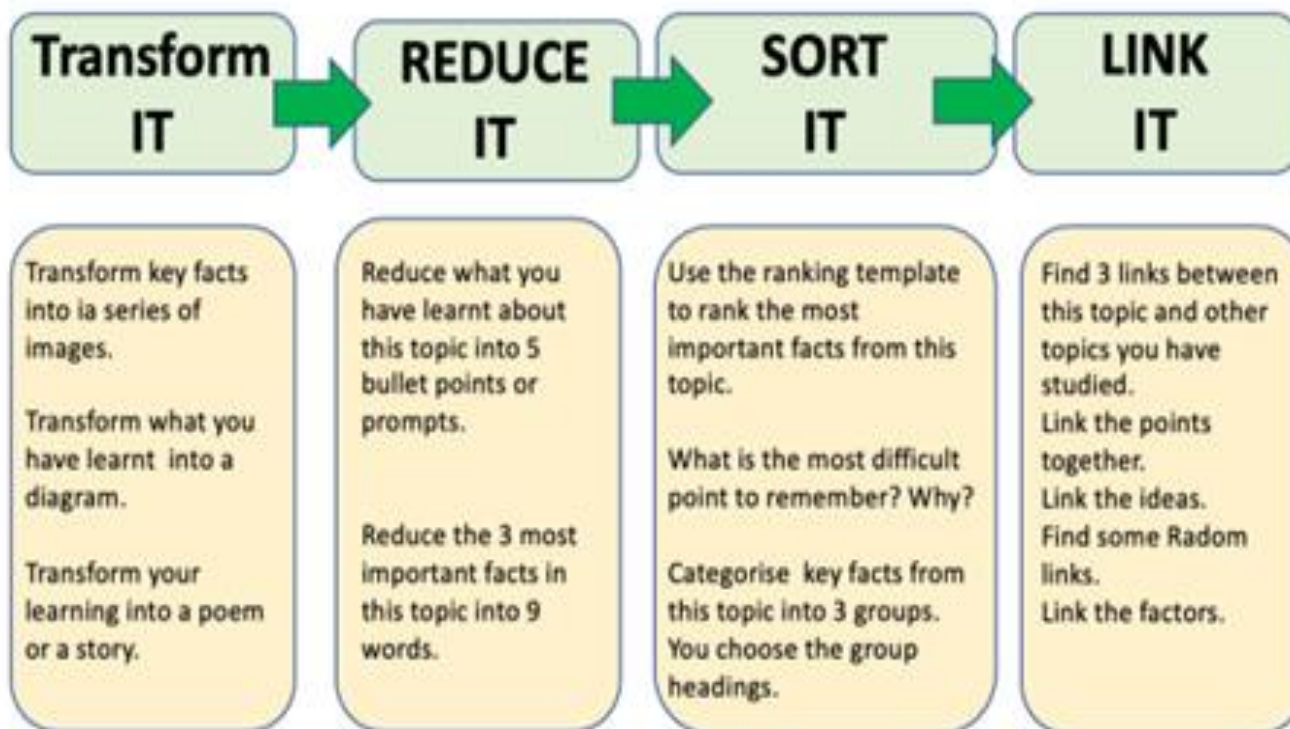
Transform IT

REDUCE IT

SORT IT

LINK IT

Transform key facts into ia series of images.

Transform what you have learnt into a diagram.

Transform your learning into a poem or a story.

Reduce what you have learnt about this topic into 5 bullet points or prompts.

Reduce the 3 most important facts in this topic into 9 words.

Use the ranking template to rank the most important facts from this topic.

What is the most difficult point to remember? Why?

Categorise key facts from this topic into 3 groups. You choose the group headings.

Find 3 links between this topic and other topics you have studied.
Link the points together.
Link the ideas.
Find some Radom links.
Link the factors.